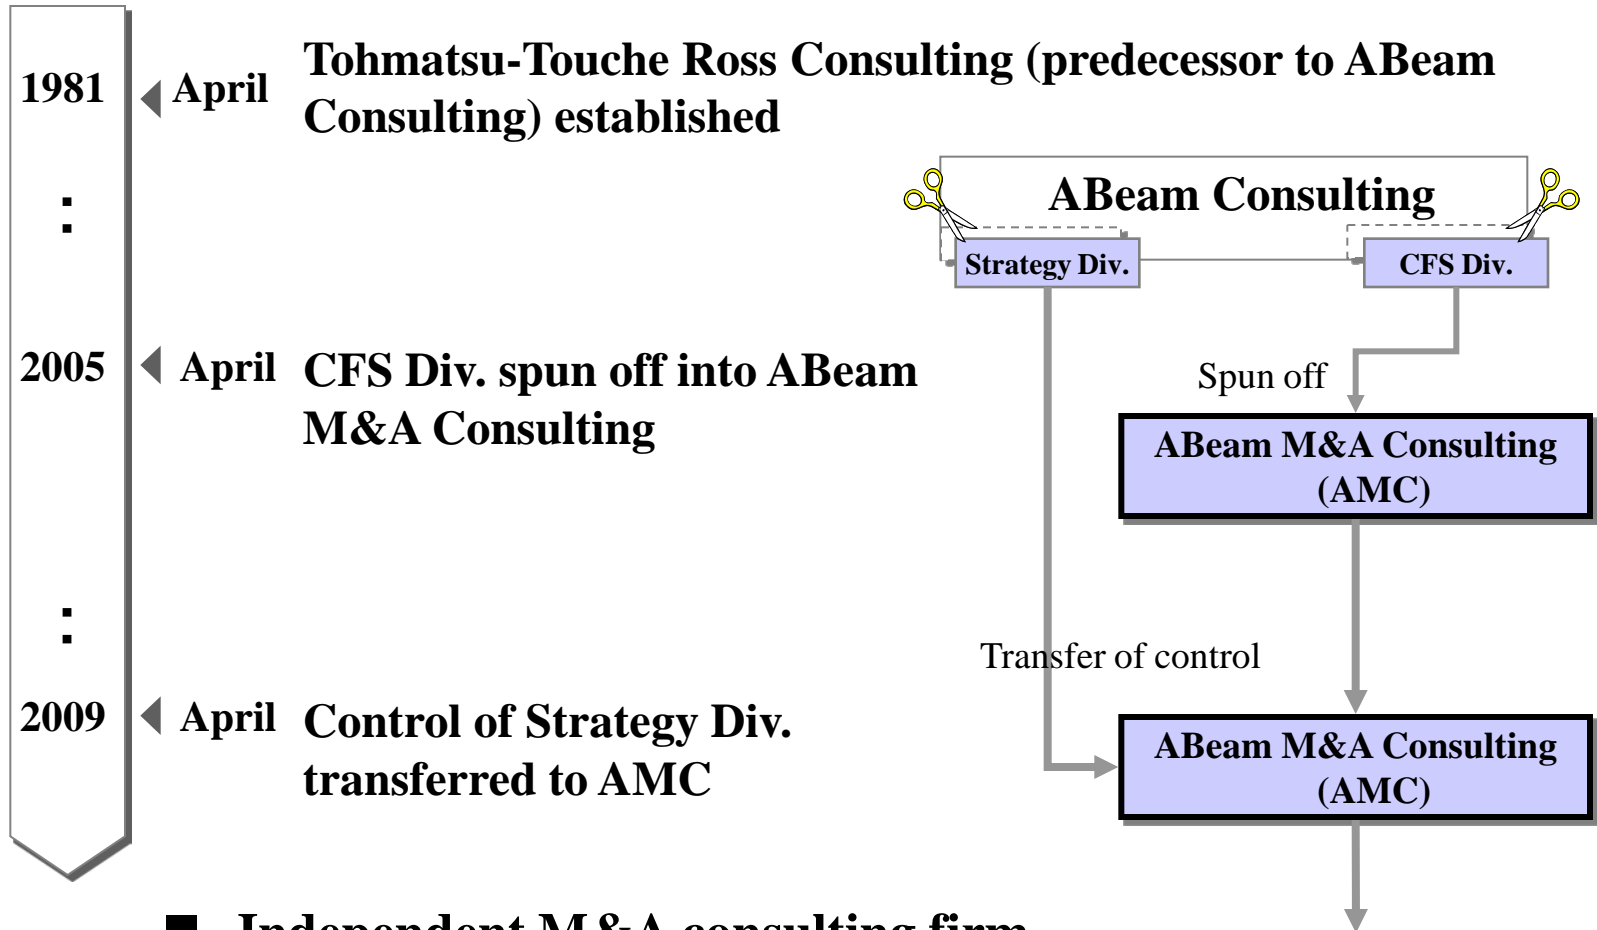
1981 April Tohmatsu-Touche Ross Consulting (predecessor to ABeam Consulting) established

:

2005 April CFS Div. spun off into ABeam M&A Consulting

:

2009 April Control of Strategy Div. transferred to AMC

ABeam Consulting

Strategy Div.

CFS Div.

Spun off

ABeam M&A Consulting (AMC)

Transfer of control

ABeam M&A Consulting (AMC)

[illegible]